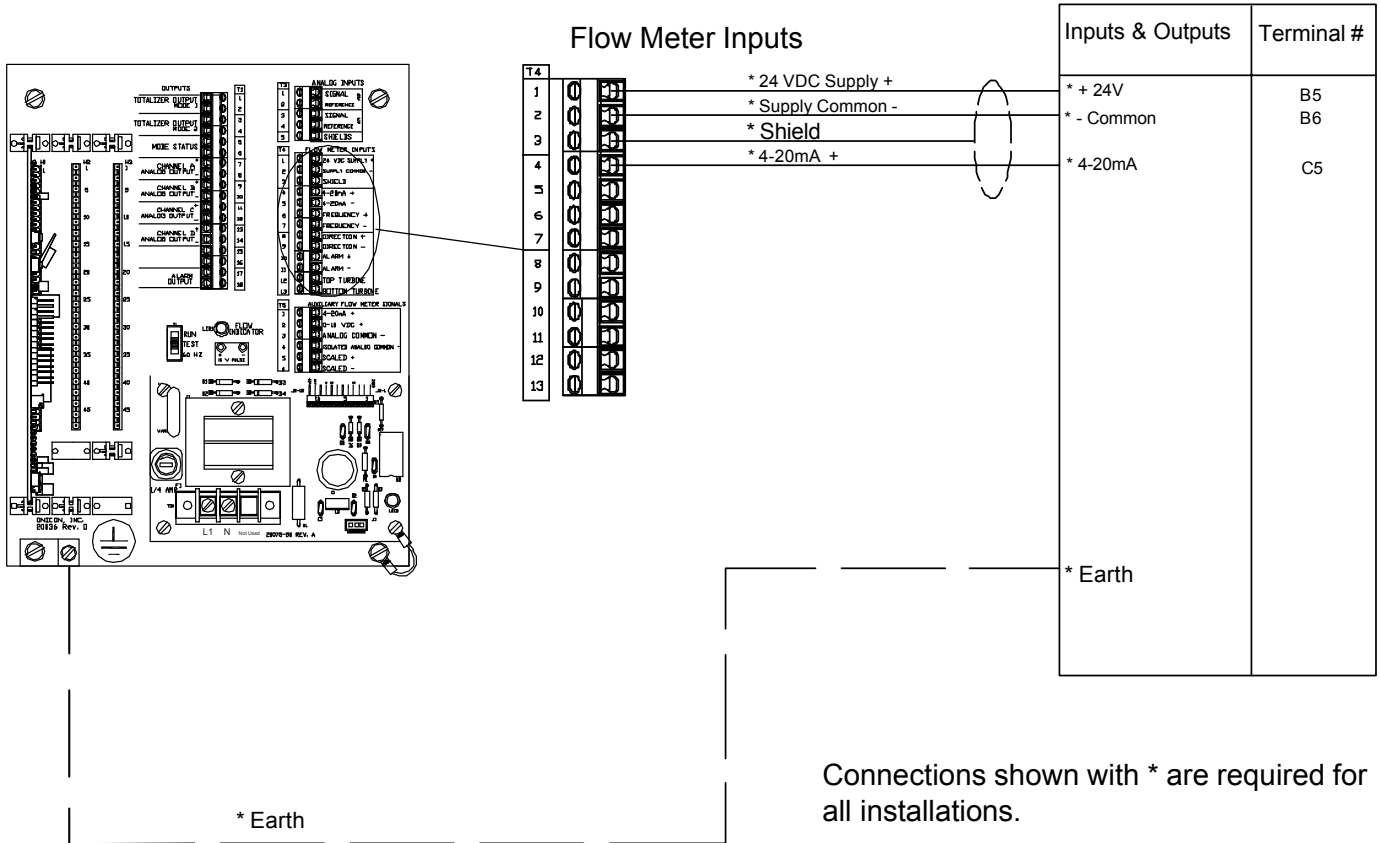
Flow Meter Inputs

| Inputs & Outputs | Terminal # |
|---|---|
| * + 24V | B5 |
| * - Common | B6 |
| * 4-20mA | C5 |
| * Earth | |

T4
1 2 3 4 5 6 7 8 9 10 11 12 13

* 24 VDC Supply +
* Supply Common -
* Shield
* 4-20mA +

OUTPUTS
TOTALIZER OUTPUT MODE 1
TOTALIZER OUTPUT MODE 2
MODE STATUS
CHANNEL A ANALOG OUTPUT
CHANNEL B ANALOG OUTPUT
CHANNEL C ANALOG OUTPUT
CHANNEL D ANALOG OUTPUT
ALARM OUTPUT

T3
ANALOG INPUTS
SIGNAL
REFERENCE
SIGNAL
REFERENCE
SHIELDS

T4
FLOW METER INPUTS
24 VDC SUPPLY +
SUPPLY COMMON
SHIELD
4-20mA +
4-20mA -
FREQUENCY +
FREQUENCY -
DIRECTION +
DIRECTION -
ALARM +
ALARM -
TOP TURBINE
BOTTOM TURBINE

T5
AUXILIARY FLOW METER SIGNALS
4-20mA +
0-10 VDC +
ANALOG COMMON -
ISOLATED ANALOG COMMON -
SCALED +
SCALED -

RUN
TEST
60 HZ
LED
FLOW INDICATOR
5 V PULSE

1/4 AMP
L1 N Not Used
29076-08 REV. A

ONICON, INC.
B0836 Rev. 0

* Earth

Connections shown with * are required for all installations.